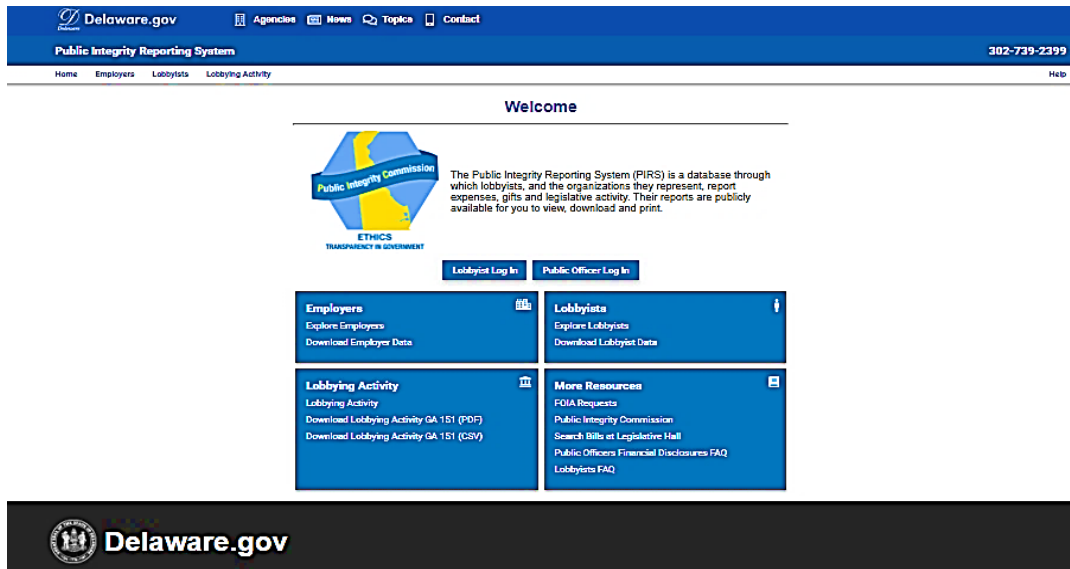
Delaware.gov Agencies News Topics Contact

Public Integrity Reporting System 302-739-2399

Home Employers Lobbyists Lobbying Activity Help

Welcome

Public Integrity Commission
ETHICS
TRANSPARENCY IN GOVERNMENT

The Public Integrity Reporting System (PIRS) is a database through which lobbyists, and the organizations they represent, report expenses, gifts and legislative activity. Their reports are publicly available for you to view, download and print.

Lobbyist Log In
Public Officer Log In

Employers
Explore Employers
Download Employer Data

Lobbyists
Explore Lobbyists
Download Lobbyist Data

Lobbying Activity
Lobbying Activity
Download Lobbying Activity GA 151 (PDF)
Download Lobbying Activity GA 151 (CSV)

More Resources
FOIA Requests
Public Integrity Commission
Search Bills at Legislative Hall
Public Officers Financial Disclosures FAQ
Lobbyists FAQ

Delaware.gov